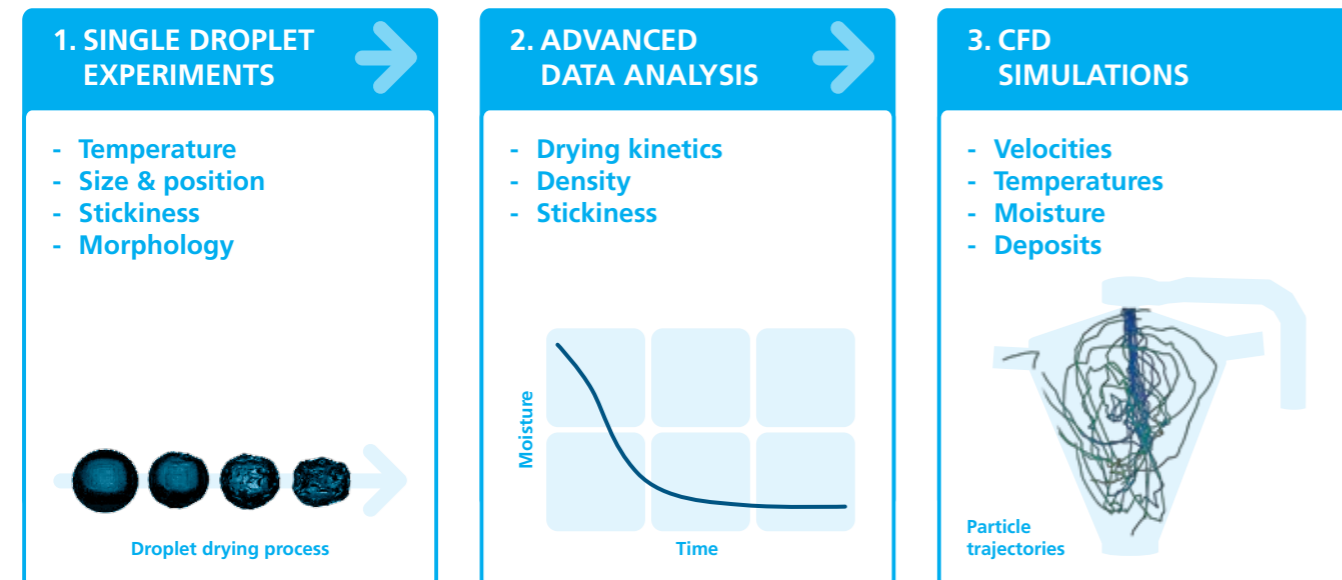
1. SINGLE DROPLET EXPERIMENTS

- Temperature
- Size & position
- Stickiness
- Morphology

Droplet drying process

2. ADVANCED DATA ANALYSIS

- Drying kinetics
- Density
- Stickiness

Moisture

Time

3. CFD SIMULATIONS

- Velocities
- Temperatures
- Moisture
- Deposits

Particle trajectories